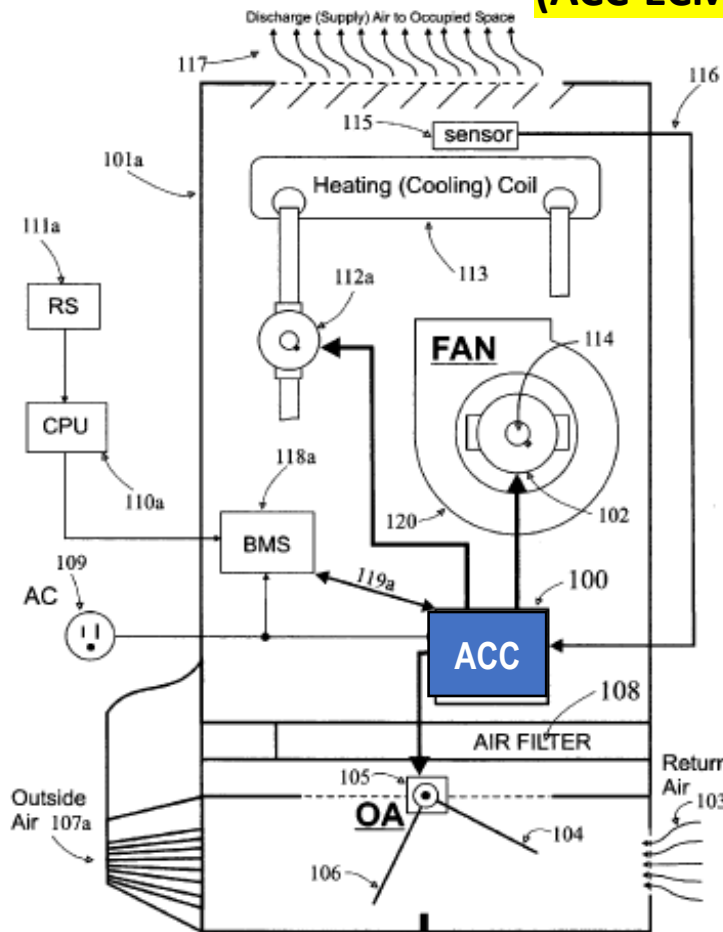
(ACC-ECM

Discharge (Supply) Air to Occupied Space

117

116

115

sensor

101a

Heating (Cooling) Coil

111a

113

112a

RS

FAN

114

CPU

110a

118a

102

120

BMS

109

119a

100

AC

ACC

108

AIR FILTER

Return Air

103

105

Outside Air 107a

OA

104

106